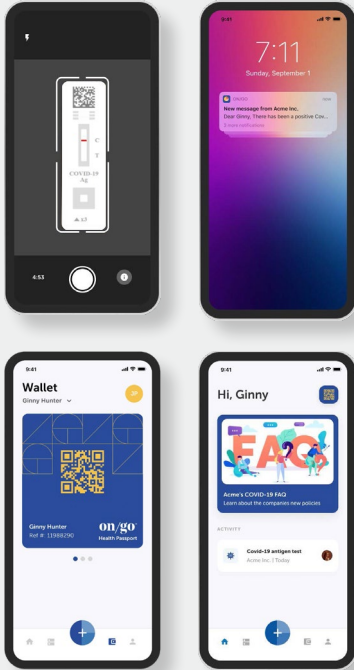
C
T
COVID-19
Ag
4:53

9:41
7:11
Sunday, September 1
NAVICA
New message from Acme Inc.
Dear Ginny, There has been a positive Cov...
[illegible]

9:41
Wallet
Ginny Hunter
JP
Ginny Hunter
Ref #: 11988290
on/go
Health Passport
+

9:41
Hi, Ginny
FAQ
Acme's COVID-19 FAQ
Learn about the companies new policies
ACTIVITY
Covid-19 antigen test
Acme Inc. | Today
+